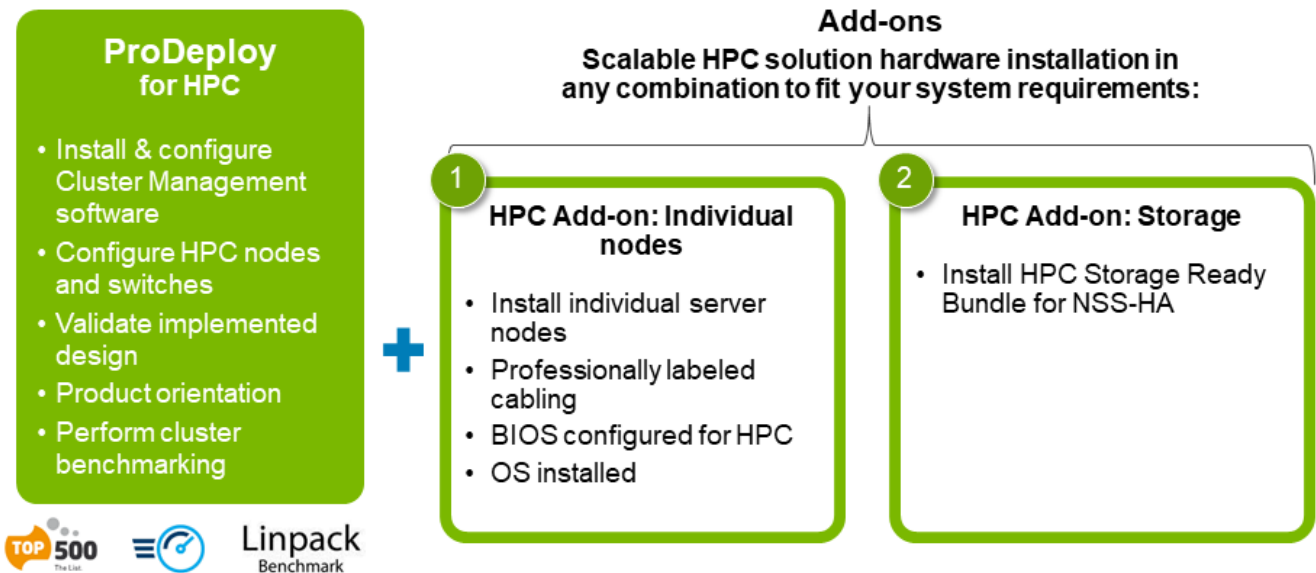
ProDeploy for HPC

• Install & configure Cluster Management software
• Configure HPC nodes and switches
• Validate implemented design
• Product orientation
• Perform cluster benchmarking

TOP 500 The List.

Linpack Benchmark

Add-ons
Scalable HPC solution hardware installation in any combination to fit your system requirements:

1
HPC Add-on: Individual nodes
• Install individual server nodes
• Professionally labeled cabling
• BIOS configured for HPC
• OS installed

2
HPC Add-on: Storage
• Install HPC Storage Ready Bundle for NSS-HA